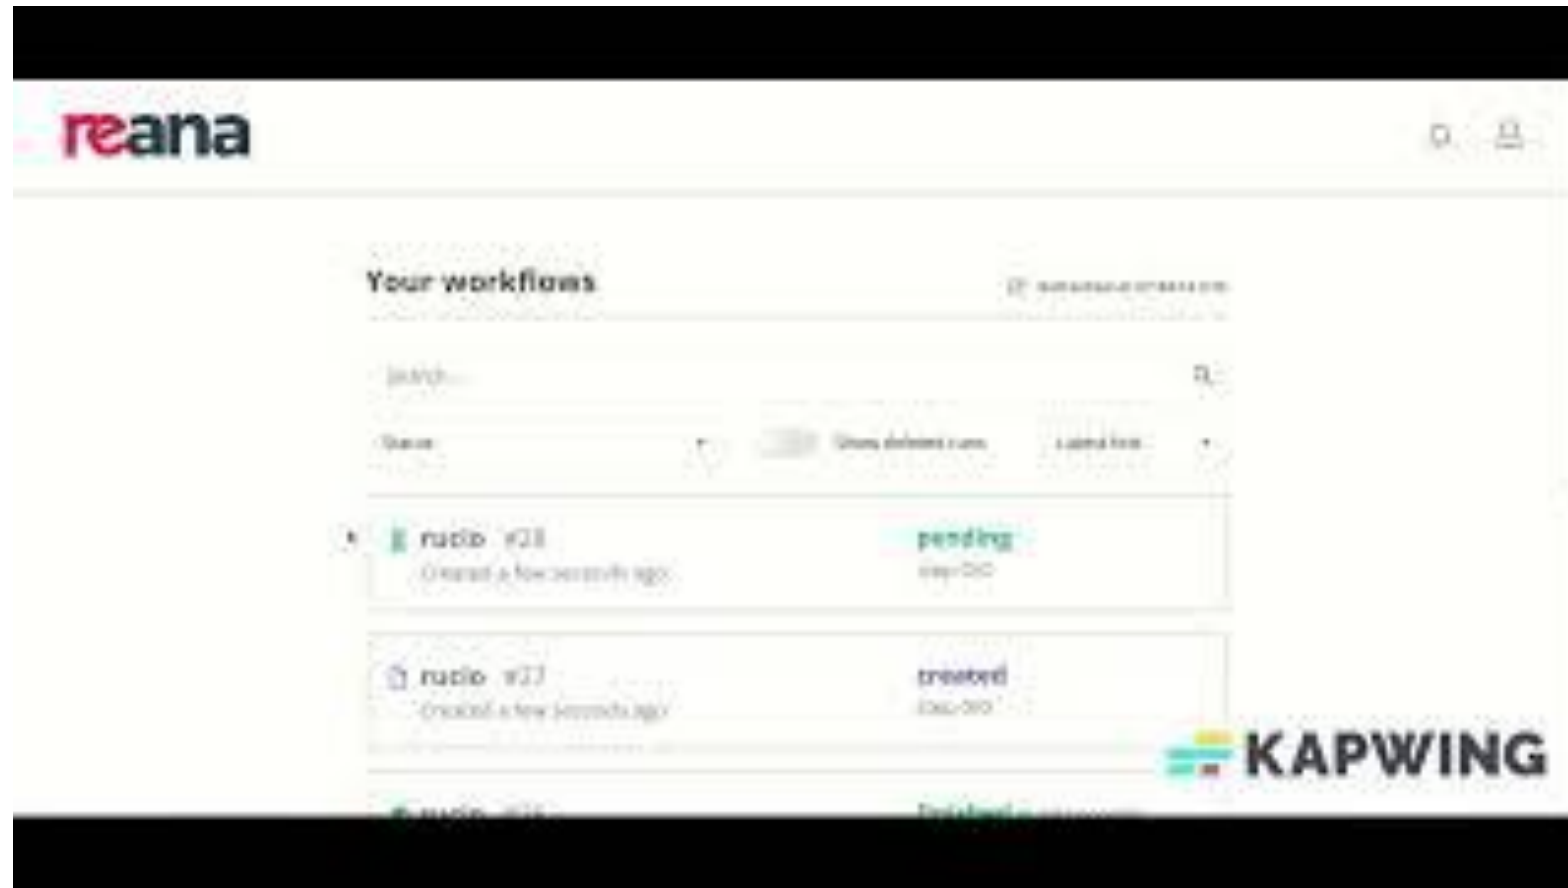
reana

Your workflows

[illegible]

Search...

Status

Show deleted runs

Latest first

rucio #28
Created a few seconds ago

pending
step 0/0

rucio #27
Created a few seconds ago

created
step 0/0

rucio #26

finished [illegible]

KAPWING